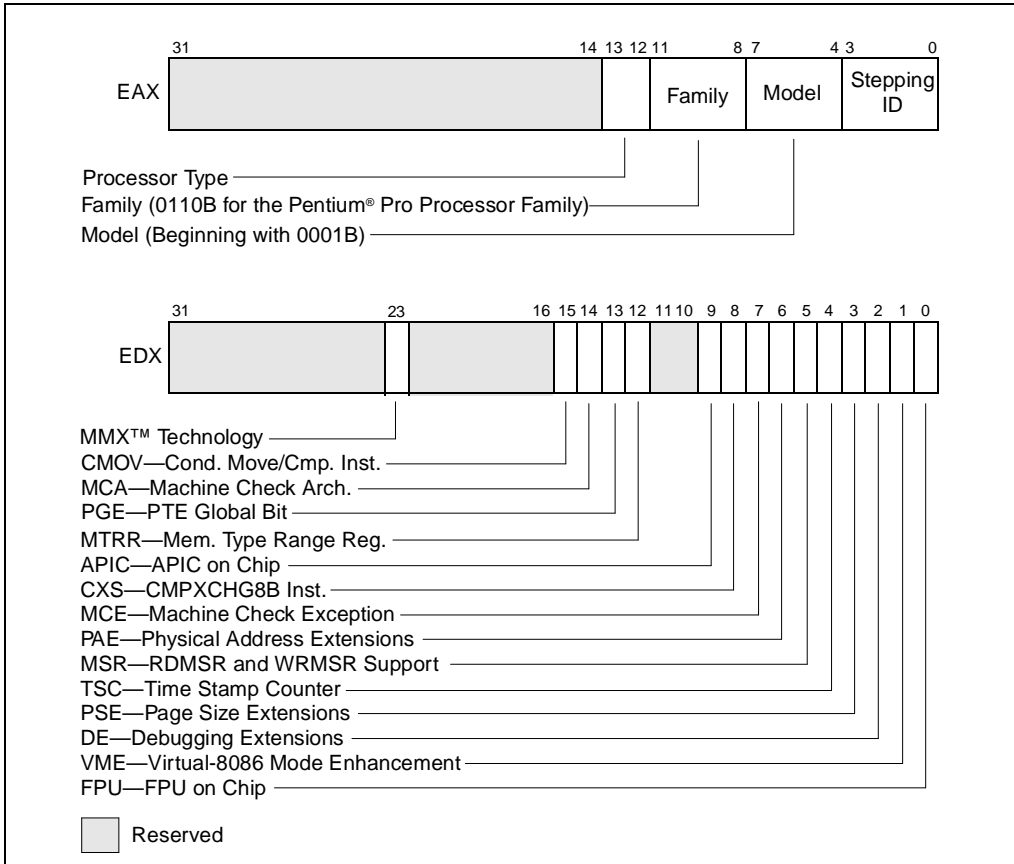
31 14 13 12 11 8 7 4 3 0

EAX Family Model Stepping ID

Processor Type
Family (0110B for the Pentium® Pro Processor Family)
Model (Beginning with 0001B)

31 23 16 15 14 13 12 11 10 9 8 7 6 5 4 3 2 1 0

EDX

MMX™ Technology
CMOV—Cond. Move/Cmp. Inst.
MCA—Machine Check Arch.
PGE—PTE Global Bit
MTRR—Mem. Type Range Reg.
APIC—APIC on Chip
CXS—CMPXCHG8B Inst.
MCE—Machine Check Exception
PAE—Physical Address Extensions
MSR—RDMSR and WRMSR Support
TSC—Time Stamp Counter
PSE—Page Size Extensions
DE—Debugging Extensions
VME—Virtual-8086 Mode Enhancement
FPU—FPU on Chip

Reserved